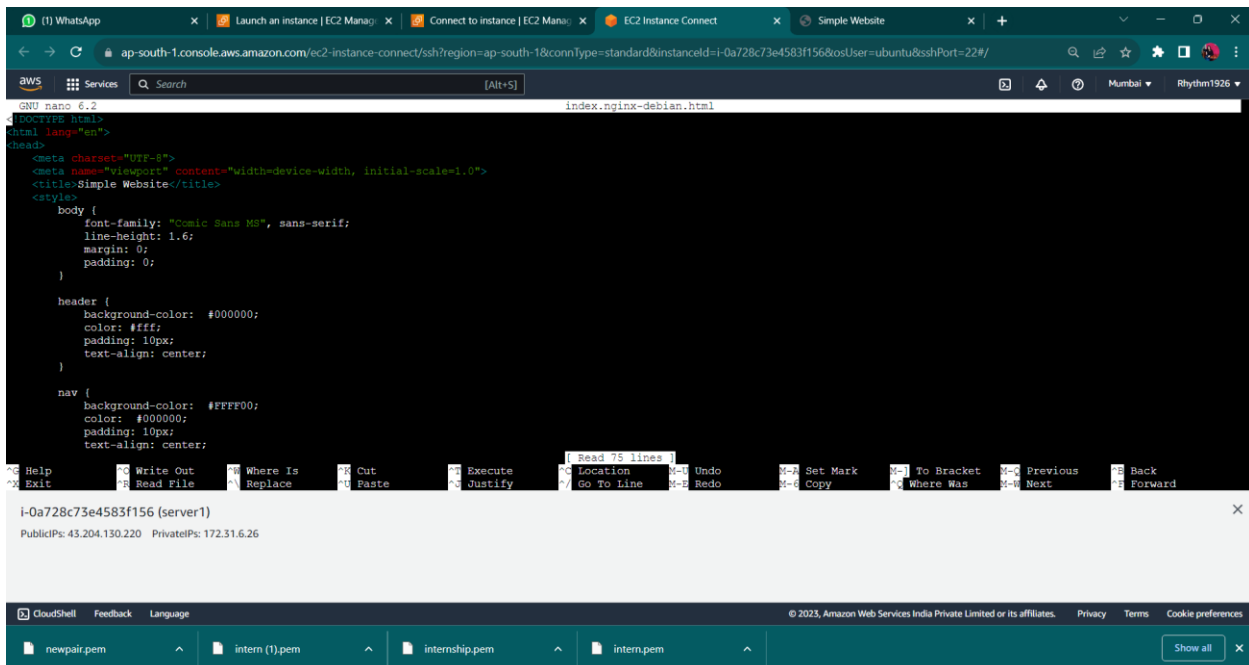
(1) WhatsApp × Launch an instance | EC2 Manag × Connect to instance | EC2 Manag × EC2 Instance Connect × Simple Website × +

ap-south-1.console.aws.amazon.com/ec2-instance-connect/ssh?region=ap-south-1&connType=standard&instanceId=i-0a728c73e4583f156&osUser=ubuntu&sshPort=22#/

aws Services Search [Alt+S] Mumbai ▾ Rhythm1926 ▾

GNU nano 6.2 index.nginx-debian.html

<!DOCTYPE html>
<html lang="en">
<head>
<meta charset="UTF-8">
<meta name="viewport" content="width=device-width, initial-scale=1.0">
<title>Simple Website</title>
<style>
body {
font-family: "Comic Sans MS", sans-serif;
line-height: 1.6;
margin: 0;
padding: 0;
}

header {
background-color: #000000;
color: #fff;
padding: 10px;
text-align: center;
}

nav {
background-color: #FFFF00;
color: #000000;
padding: 10px;
text-align: center;

[ Read 75 lines ]

^G Help ^O Write Out ^W Where Is ^K Cut ^T Execute ^C Location M-U Undo M-A Set Mark M-] To Bracket M-Q Previous ^B Back
^X Exit ^R Read File ^\ Replace ^U Paste ^J Justify ^/ Go To Line M-E Redo M-6 Copy ^Q Where Was M-W Next ^F Forward

i-0a728c73e4583f156 (server1)

PublicIPs: 43.204.130.220 PrivateIPs: 172.31.6.26

CloudShell Feedback Language © 2023, Amazon Web Services India Private Limited or its affiliates. Privacy Terms Cookie preferences

newpair.pem intern (1).pem internship.pem intern.pem Show all